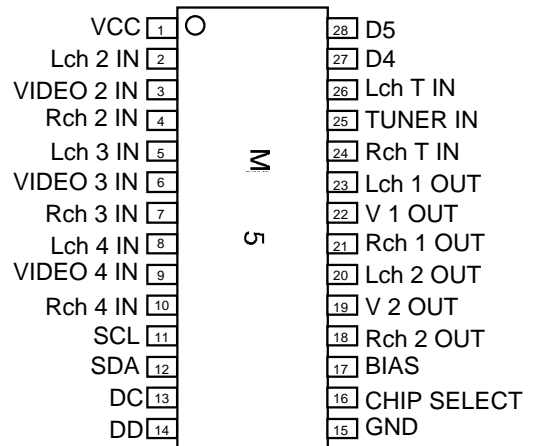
VCC 1
Lch 2 IN 2
VIDEO 2 IN 3
Rch 2 IN 4
Lch 3 IN 5
VIDEO 3 IN 6
Rch 3 IN 7
Lch 4 IN 8
VIDEO 4 IN 9
Rch 4 IN 10
SCL 11
SDA 12
DC 13
DD 14

M
5

28 D5
27 D4
26 Lch T IN
25 TUNER IN
24 Rch T IN
23 Lch 1 OUT
22 V 1 OUT
21 Rch 1 OUT
20 Lch 2 OUT
19 V 2 OUT
18 Rch 2 OUT
17 BIAS
16 CHIP SELECT
15 GND